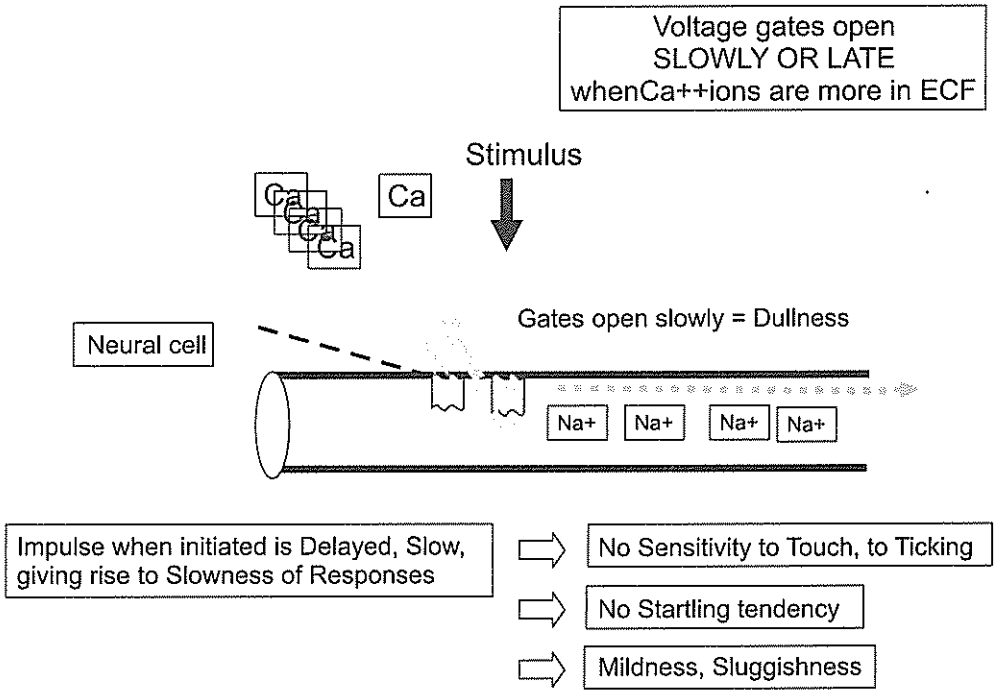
Voltage gates open SLOWLY OR LATE whenCa++ions are more in ECF

Stimulus

Ca
Ca
Ca
Ca
Ca

Gates open slowly = Dullness

Neural cell

Na+ Na+ Na+ Na+

Impulse when initiated is Delayed, Slow, giving rise to Slowness of Responses

No Sensitivity to Touch, to Ticking

No Startling tendency

Mildness, Sluggishness